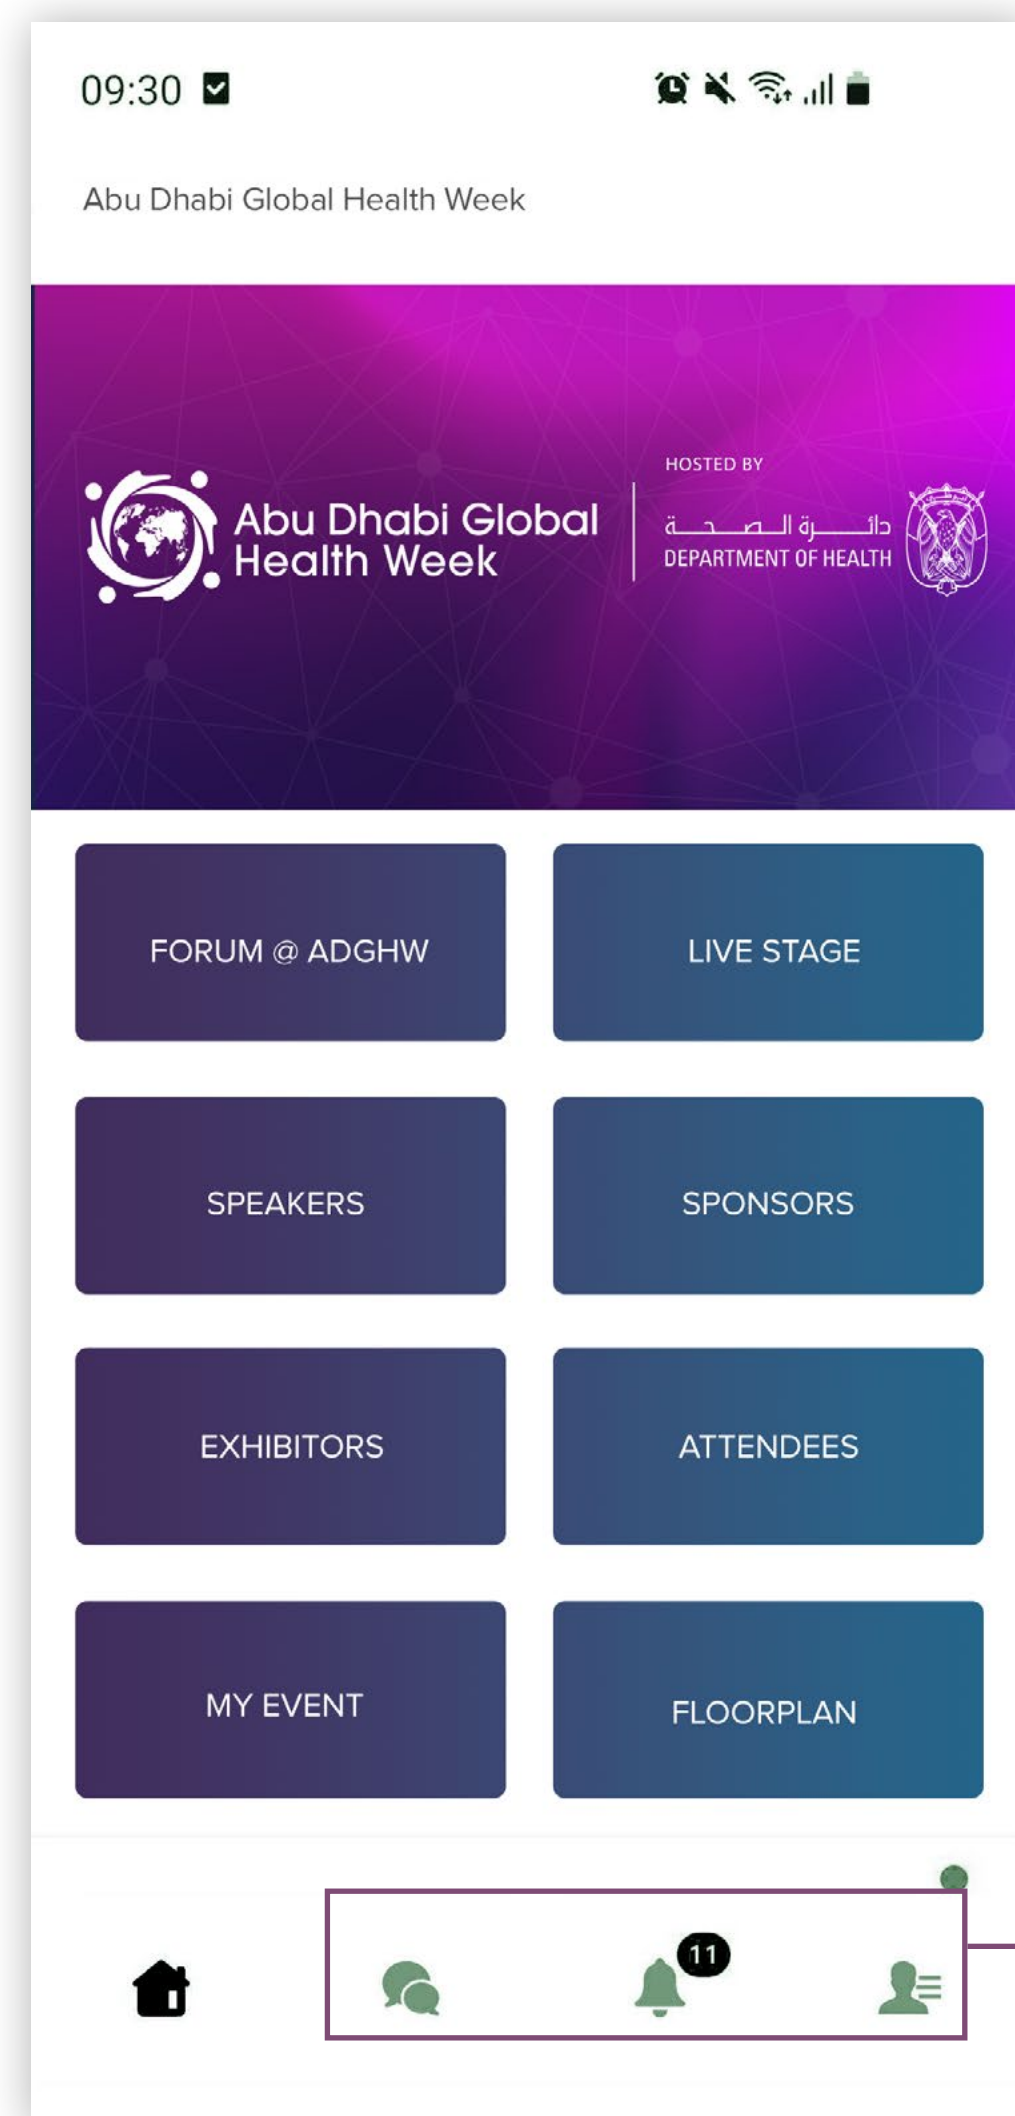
09:30

Abu Dhabi Global Health Week

Abu Dhabi Global Health Week

HOSTED BY

دائـــرة الـــصـــحـــة
DEPARTMENT OF HEALTH

FORUM @ ADGHW

LIVE STAGE

SPEAKERS

SPONSORS

EXHIBITORS

ATTENDEES

MY EVENT

FLOORPLAN

11